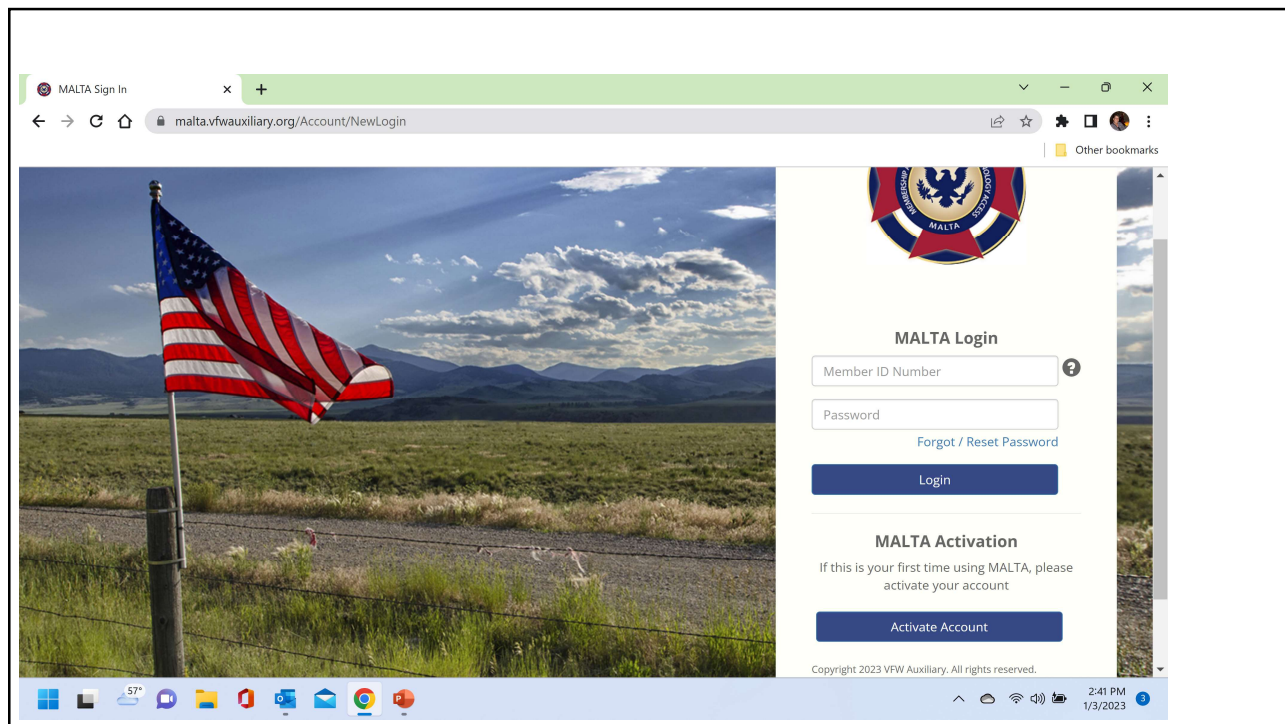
MALTA Sign In

malta.vfwauxiliary.org/Account/NewLogin

Other bookmarks

MEMBERSHIP ... TECHNOLOGY ACCESS
MALTA

MALTA Login

Member ID Number

Password

Forgot / Reset Password

Login

MALTA Activation

If this is your first time using MALTA, please activate your account

Activate Account

Copyright 2023 VFW Auxiliary. All rights reserved.

57°

2:41 PM
1/3/2023

3